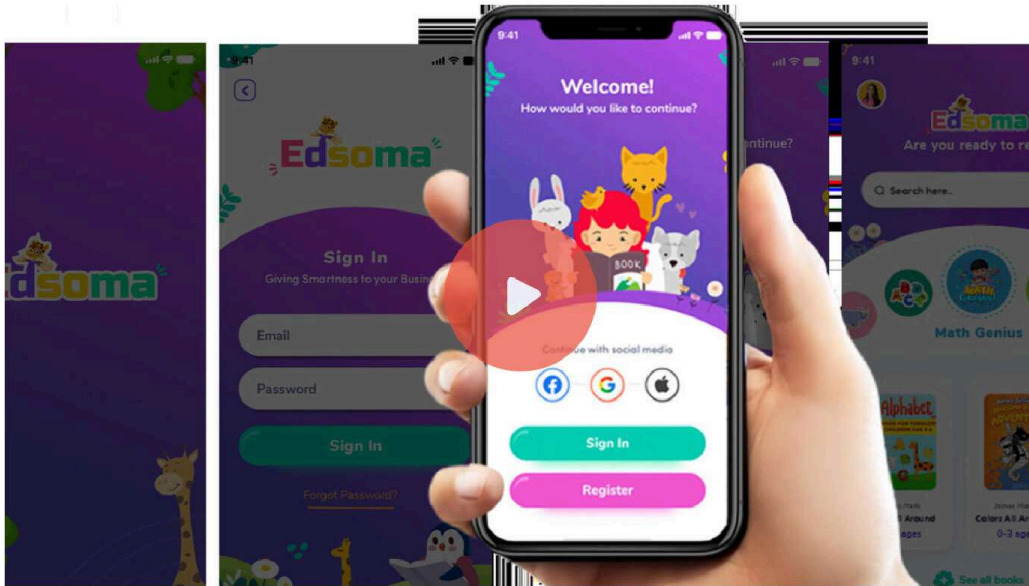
dsoma

9:41

Edsoma

Sign In

Giving Smartness to your Busine

Email

Password

Sign In

Forgot Password?

9:41

Welcome!

How would you like to continue?

BOOK

Continue with social media

Sign In

Register

ontinue?

9:41

Edsoma

Are you ready to re

Search here...

Math Genius

Alphabet

t Around

ages

Colors All Ar

0-3 age

See all books